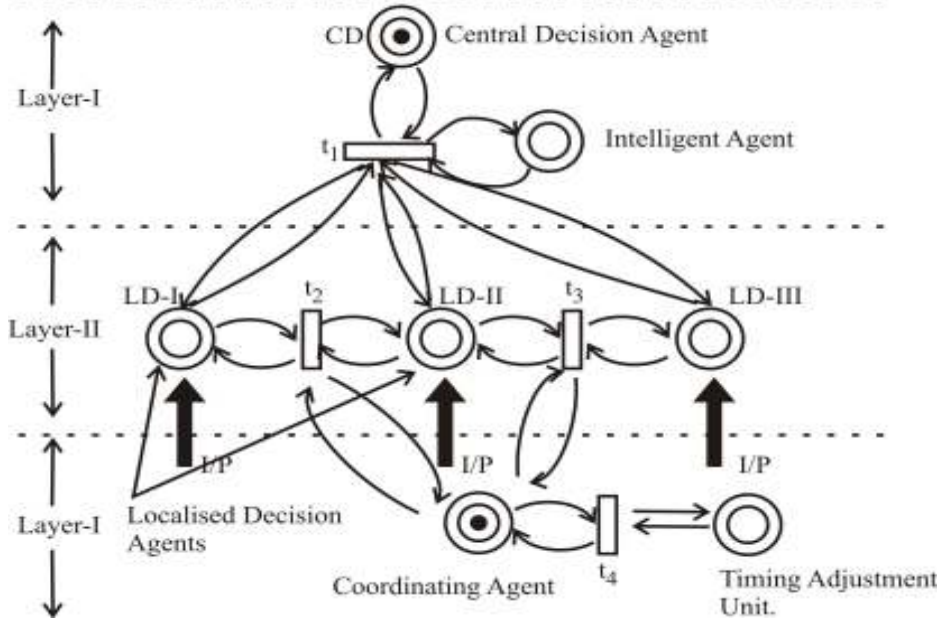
CD Central Decision Agent

Layer-I

$t_1$

Intelligent Agent

LD-I $t_2$ LD-II $t_3$ LD-III

Layer-II

Layer-I

I/P

I/P

I/P

Localised Decision Agents

Coordinating Agent

$t_4$

Timing Adjustment Unit.